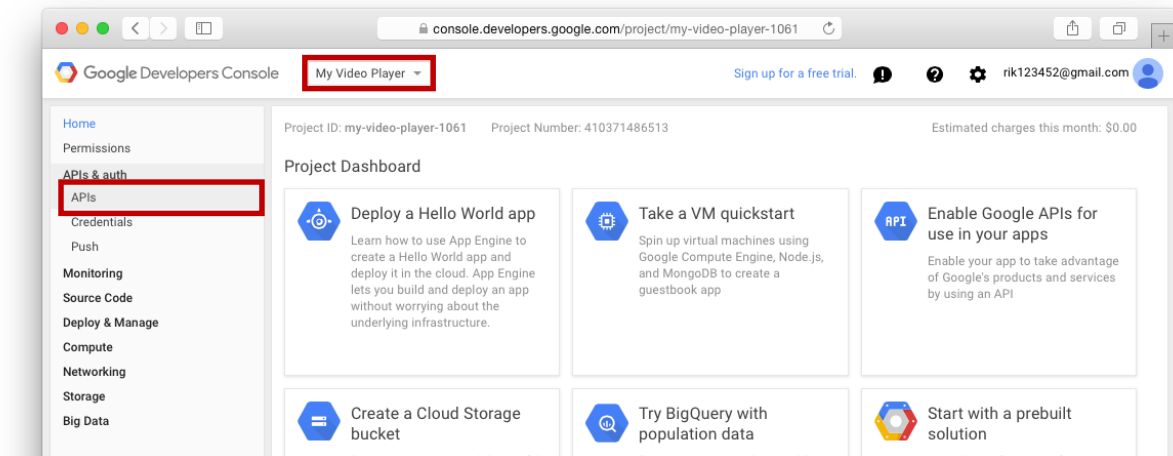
console.developers.google.com/project/my-video-player-1061

Google Developers Console

My Video Player

Sign up for a free trial.

rik123452@gmail.com

Home
Permissions
APIs & auth
APIs
Credentials
Push
Monitoring
Source Code
Deploy & Manage
Compute
Networking
Storage
Big Data

Project ID: my-video-player-1061 Project Number: 410371486513

Estimated charges this month: $0.00

Project Dashboard

Deploy a Hello World app

Learn how to use App Engine to create a Hello World app and deploy it in the cloud. App Engine lets you build and deploy an app without worrying about the underlying infrastructure.

Take a VM quickstart

Spin up virtual machines using Google Compute Engine, Node.js, and MongoDB to create a guestbook app

API

Enable Google APIs for use in your apps

Enable your app to take advantage of Google's products and services by using an API

Create a Cloud Storage bucket

Try BigQuery with population data

Start with a prebuilt solution